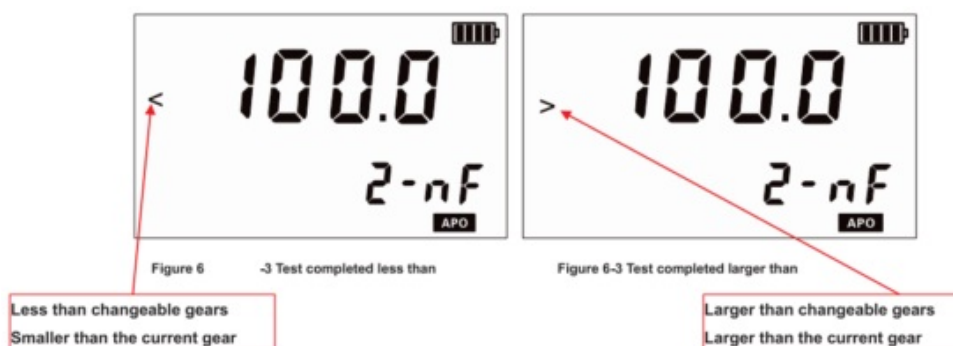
<
100.0
2-nF
APO

>
100.0
2-nF
APO

Figure 6 -3 Test completed less than

Figure 6-3 Test completed larger than

Less than changeable gears
Smaller than the current gear

Larger than changeable gears
Larger than the current gear